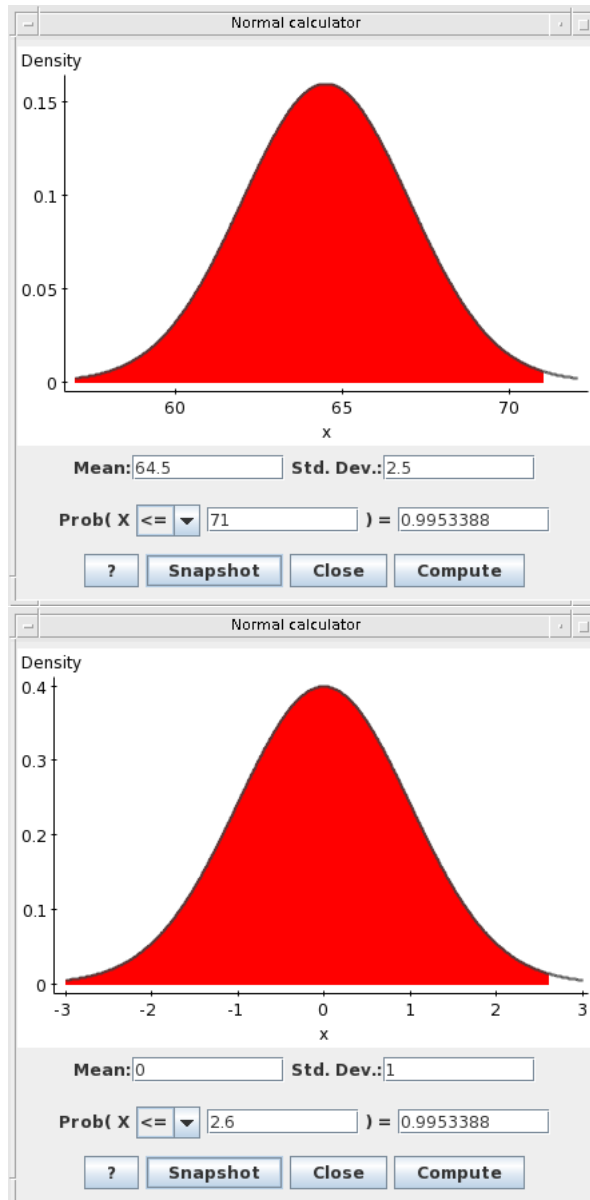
Normal calculator

Density

0.15

0.1

0.05

0

60

65

70

x

Mean: 64.5 Std. Dev.: 2.5

Prob( X <= 71 ) = 0.9953388

? Snapshot Close Compute

Normal calculator

Density

0.4

0.3

0.2

0.1

0

-3

-2

-1

0

1

2

3

x

Mean: 0 Std. Dev.: 1

Prob( X <= 2.6 ) = 0.9953388

? Snapshot Close Compute